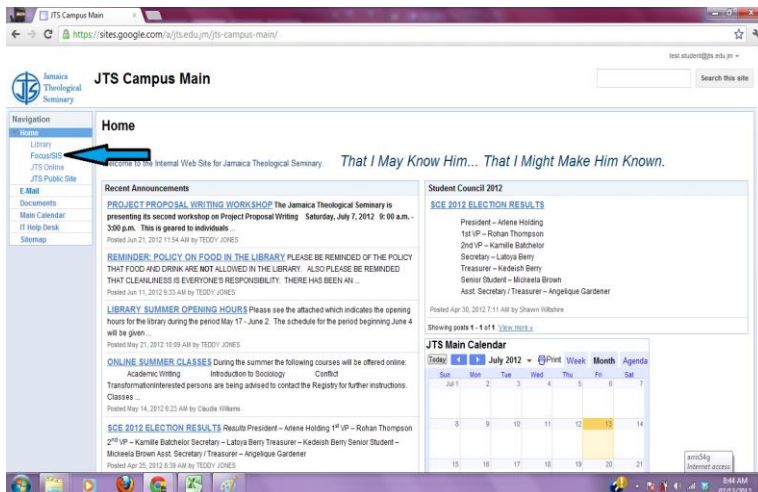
JTS Campus Main

https://sites.google.com/a/jts.edu.jm/jts-campus-main/

test.student@jts.edu.jm ▾

Jamaica Theological Seminary

JTS Campus Main

Search this site

Navigation
Home
Library
Focus/SIS
JTS Online
JTS Public Site
E-Mail
Documents
Main Calendar
IT Help Desk
Sitemap

Home

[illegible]lcome to the Internal Web Site for Jamaica Theological Seminary. That I May Know Him... That I Might Make Him Known.

Recent Announcements

PROJECT PROPOSAL WRITING WORKSHOP The Jamaica Theological Seminary is presenting its second workshop on Project Proposal Writing Saturday, July 7, 2012 9:00 a.m. - 3:00 p.m. This is geared to individuals ...
Posted Jun 21, 2012 11:54 AM by TEDDY JONES

REMINDER: POLICY ON FOOD IN THE LIBRARY PLEASE BE REMINDED OF THE POLICY THAT FOOD AND DRINK ARE NOT ALLOWED IN THE LIBRARY. ALSO PLEASE BE REMINDED THAT CLEANLINESS IS EVERYONE'S RESPONSIBILITY. THERE HAS BEEN AN ...
Posted Jun 11, 2012 9:33 AM by TEDDY JONES

LIBRARY SUMMER OPENING HOURS Please see the attached which indicates the opening hours for the library during the period May 17 - June 2. The schedule for the period beginning June 4 will be given ...
Posted May 21, 2012 10:09 AM by TEDDY JONES

ONLINE SUMMER CLASSES During the summer the following courses will be offered online: Academic Writing Introduction to Sociology Conflict TransformationInterested persons are being advised to contact the Registry for further instructions. Classes ...
Posted May 14, 2012 6:23 AM by Claudia Williams

SCE 2012 ELECTION RESULTS Results President – Arlene Holding 1$^{st}$ VP – Rohan Thompson 2$^{nd}$ VP – Kamille Batchelor Secretary – Latoya Berry Treasurer – Kedeish Berry Senior Student – Mickeela Brown Asst. Secretary / Treasurer – Angelique Gardener
Posted Apr 25, 2012 8:39 AM by TEDDY JONES

Student Council 2012

SCE 2012 ELECTION RESULTS

President – Arlene Holding
1st VP – Rohan Thompson
2nd VP – Kamille Batchelor
Secretary – Latoya Berry
Treasurer – Kedeish Berry
Senior Student – Mickeela Brown
Asst. Secretary / Treasurer – Angelique Gardener

Posted Apr 30, 2012 7:11 AM by Shawn Wiltshire

Showing posts 1 - 1 of 1 View more »

JTS Main Calendar

Today July 2012 ▾ Print Week Month Agenda

| Sun | Mon | Tue | Wed | Thu | Fri | Sat |
|---|---|---|---|---|---|---|
| Jul 1 | 2 | 3 | 4 | 5 | 6 | 7 |
| 8 | 9 | 10 | 11 | 12 | 13 | 14 |
| 15 | 16 | 17 | 18 | 19 | 20 | 21 |

arris54g
Internet access

8:44 AM
07/13/2012